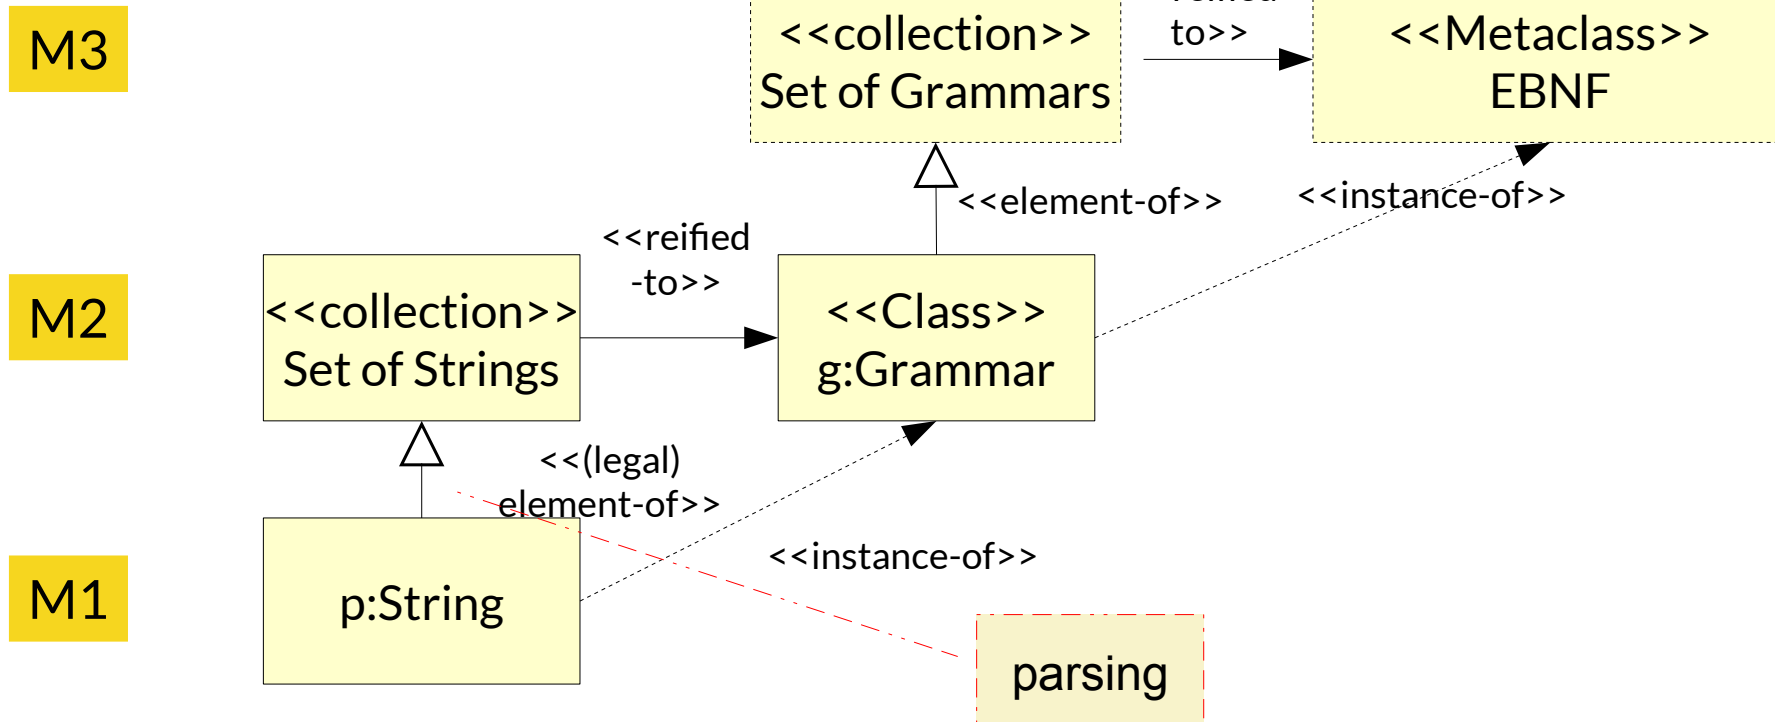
M3

<<collection>>
Set of Grammars

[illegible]
to>>

<<Metaclass>>
EBNF

<<element-of>>

<<instance-of>>

M2

<<collection>>
Set of Strings

<<reified
-to>>

<<Class>>
g:Grammar

<<(legal)
element-of>>

<<instance-of>>

M1

p:String

parsing